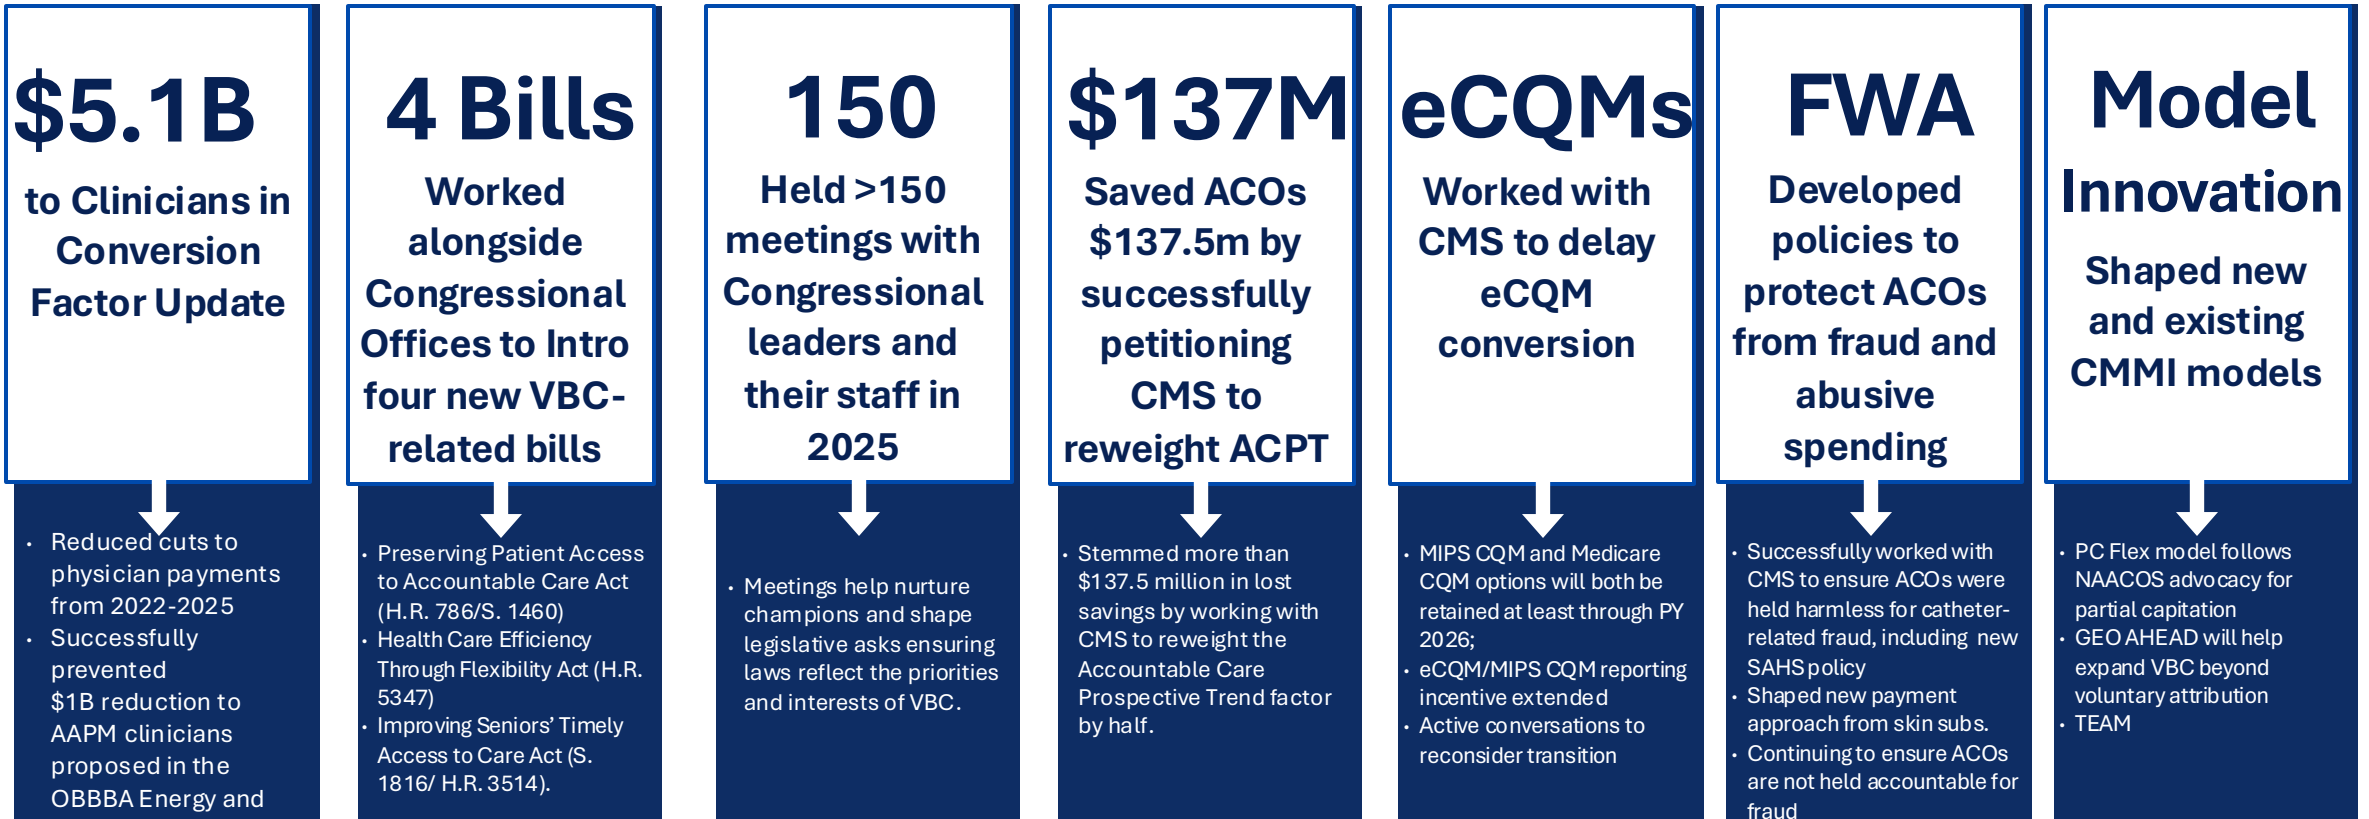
$5.1B

to Clinicians in Conversion Factor Update

- Reduced cuts to physician payments from 2022-2025
- Successfully prevented $1B reduction to AAPM clinicians proposed in the OBBBA Energy and

4 Bills

Worked alongside Congressional Offices to Intro four new VBC-related bills

- Preserving Patient Access to Accountable Care Act (H.R. 786/S. 1460)
- Health Care Efficiency Through Flexibility Act (H.R. 5347)
- Improving Seniors' Timely Access to Care Act (S. 1816/ H.R. 3514).

150

Held >150 meetings with Congressional leaders and their staff in 2025

- Meetings help nurture champions and shape legislative asks ensuring laws reflect the priorities and interests of VBC.

$137M

Saved ACOs $137.5m by successfully petitioning CMS to reweight ACPT

- Stemmed more than $137.5 million in lost savings by working with CMS to reweight the Accountable Care Prospective Trend factor by half.

eCQMs

Worked with CMS to delay eCQM conversion

- MIPS CQM and Medicare CQM options will both be retained at least through PY 2026;
- eCQM/MIPS CQM reporting incentive extended
- Active conversations to reconsider transition

FWA

Developed policies to protect ACOs from fraud and abusive spending

- Successfully worked with CMS to ensure ACOs were held harmless for catheter-related fraud, including new SAHS policy
- Shaped new payment approach from skin subs.
- Continuing to ensure ACOs are not held accountable for fraud

Model Innovation

Shaped new and existing CMMI models

- PC Flex model follows NAACOS advocacy for partial capitation
- GEO AHEAD will help expand VBC beyond voluntary attribution
- TEAM